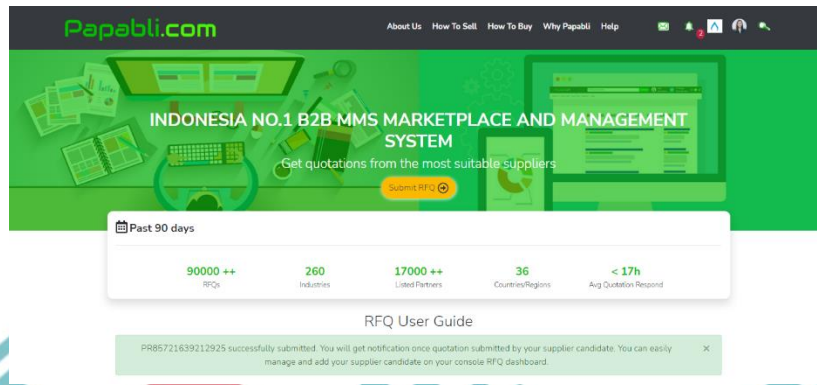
Papabli.com

About Us How To Sell How To Buy Why Papabli Help

INDONESIA NO.1 B2B MMS MARKETPLACE AND MANAGEMENT SYSTEM

Get quotations from the most suitable suppliers

Submit RFQ

Past 90 days

| 90000 ++ | 260 | 17000 ++ | 36 | < 17h |
|---|---|---|---|---|
| RFQs | Industries | Listed Partners | Countries/Regions | Avg Quotation Respond |

RFQ User Guide

PR85721639212925 successfully submitted. You will get notification once quotation submitted by your supplier candidate. You can easily manage and add your supplier candidate on your console RFQ dashboard.

×